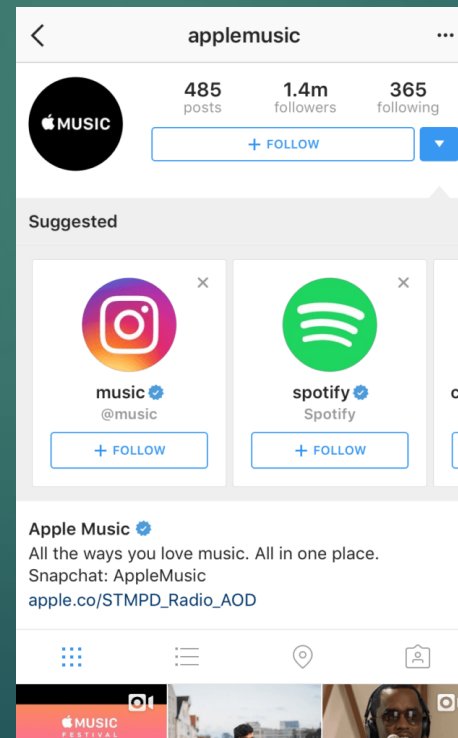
applemusic

MUSIC

485
posts

1.4m
followers

365
following

+ FOLLOW

Suggested

music
@music
+ FOLLOW

spotify
Spotify
+ FOLLOW

Apple Music
All the ways you love music. All in one place.
Snapchat: AppleMusic
apple.co/STMPD_Radio_AOD

MUSIC
FESTIVAL